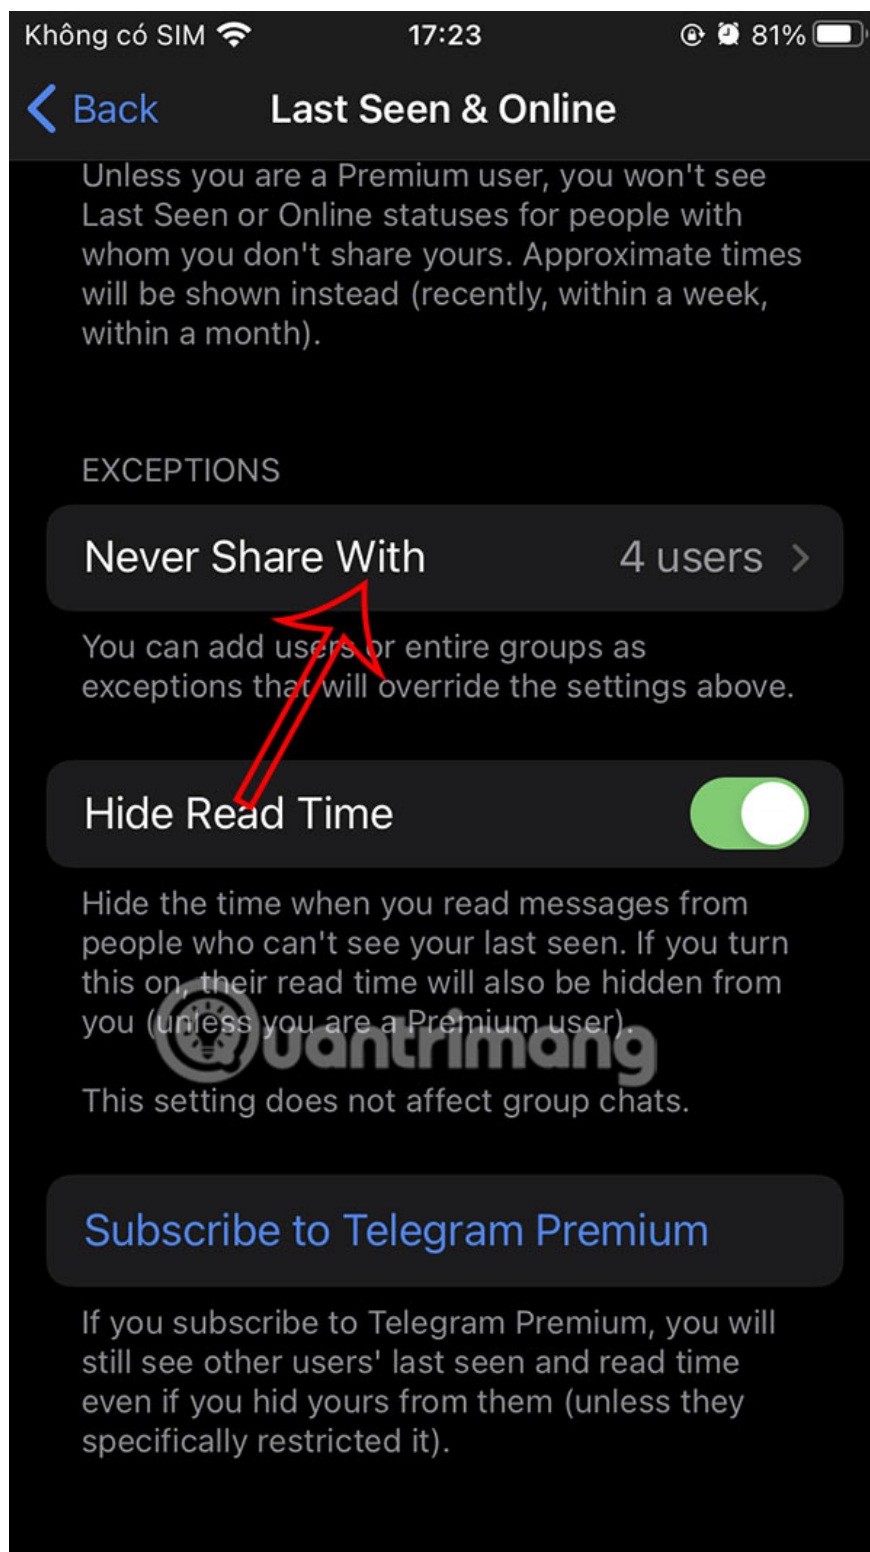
Không có SIM 17:23 81%

Back Last Seen & Online

Unless you are a Premium user, you won't see Last Seen or Online statuses for people with whom you don't share yours. Approximate times will be shown instead (recently, within a week, within a month).

EXCEPTIONS

Never Share With 4 users

You can add users or entire groups as exceptions that will override the settings above.

Hide Read Time

Hide the time when you read messages from people who can't see your last seen. If you turn this on, their read time will also be hidden from you (unless you are a Premium user).

This setting does not affect group chats.

Subscribe to Telegram Premium

If you subscribe to Telegram Premium, you will still see other users' last seen and read time even if you hid yours from them (unless they specifically restricted it).

quantrimang